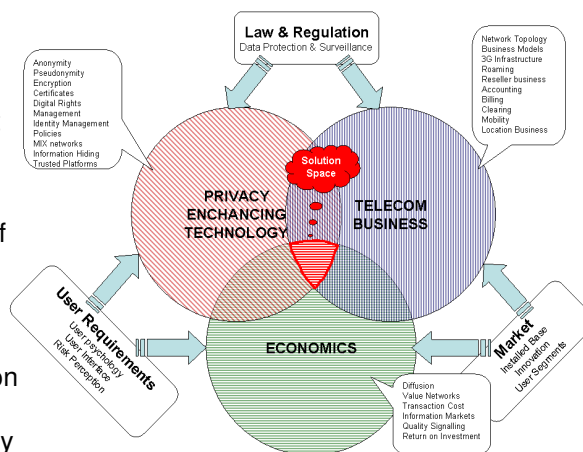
Law & Regulation
Data Protection & Surveillance

Anonymity
Pseudonymity
Encryption
Certificates
Digital Rights Management
Identity Management
Policies
MIX networks
Information Hiding
Trusted Platforms

Network Topology
Business Models
3G Infrastructure
Roaming
Reseller business
Accounting
Billing
Clearing
Mobility
Location Business

Solution Space

PRIVACY ENHANCING TECHNOLOGY

TELECOM BUSINESS

ECONOMICS

User Requirements
User psychology
User Interface
Risk Perception

Market
Installed Base
Innovation
User Segments

Diffusion
Value Networks
Transaction Cost
Information Markets
Quality Signalling
Return on Investment